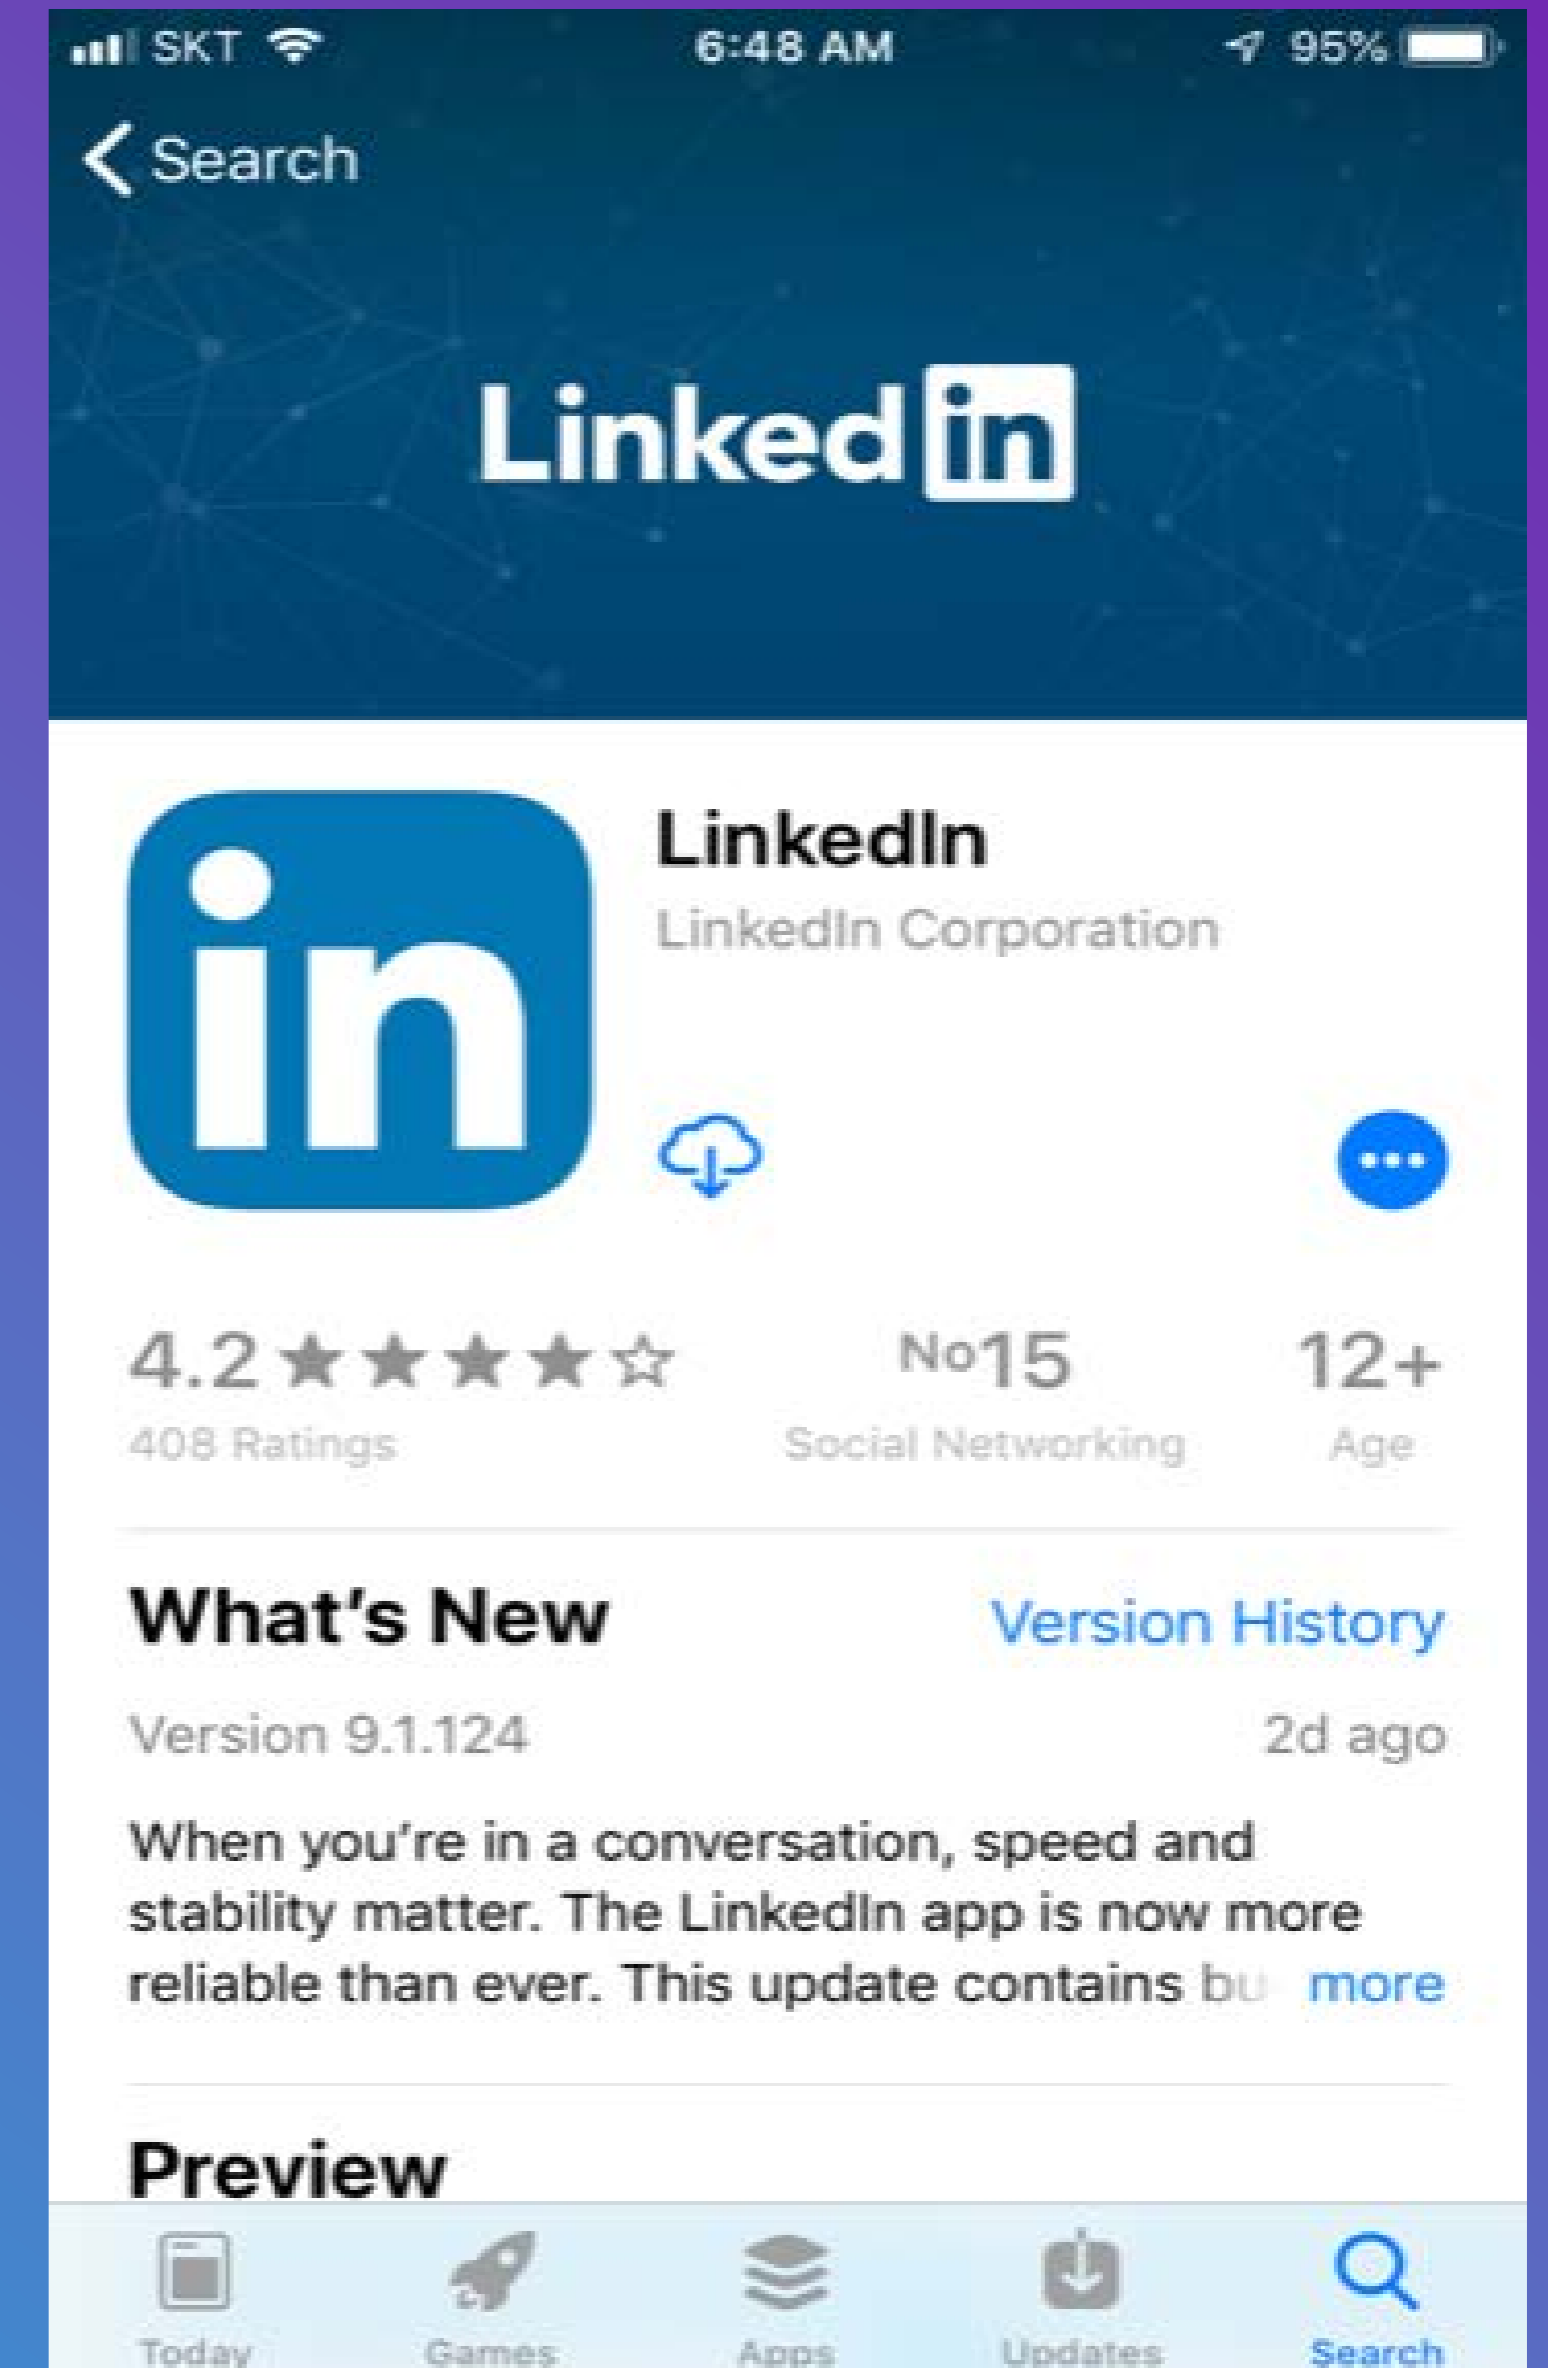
SKT 6:48 AM 95%

Search

Linked in

LinkedIn
LinkedIn Corporation

4.2 ★★★★☆
408 Ratings

No15
Social Networking

12+
Age

What's New
Version History

Version 9.1.124
2d ago

When you're in a conversation, speed and stability matter. The LinkedIn app is now more reliable than ever. This update contains bu more

Preview

Today Games Apps Updates Search